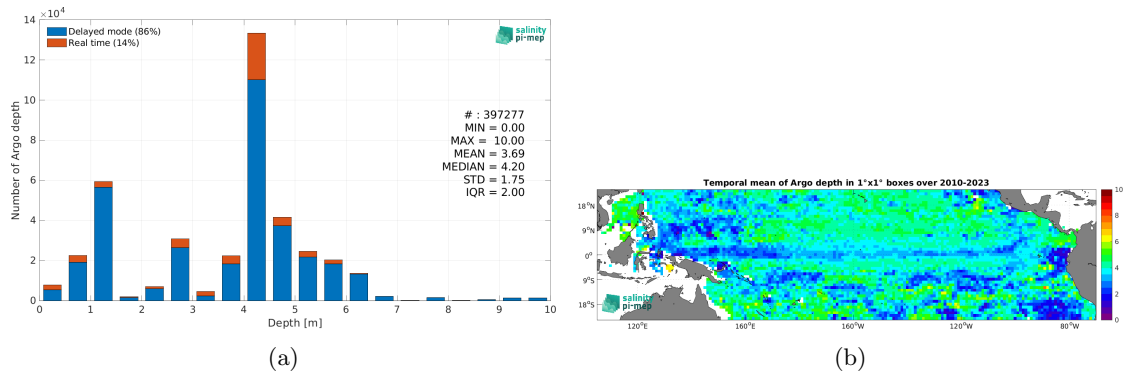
$\times 10^4$

14

12

10

8

6

4

2

0

Number of Argo depth

Delayed mode (86%)
Real time (14%)

salinity pi-mep

# : 397277
MIN = 0.00
MAX = 10.00
MEAN = 3.69
MEDIAN = 4.20
STD = 1.75
IQR = 2.00

0 1 2 3 4 5 6 7 8 9 10

Depth [m]

(a)

Temporal mean of Argo depth in 1°x1° boxes over 2010-2023

18°N
9°N
0°
9°S
18°S

120°E 160°E 160°W 120°W 80°W

salinity pi-mep

10
8
6
4
2
0

(b)